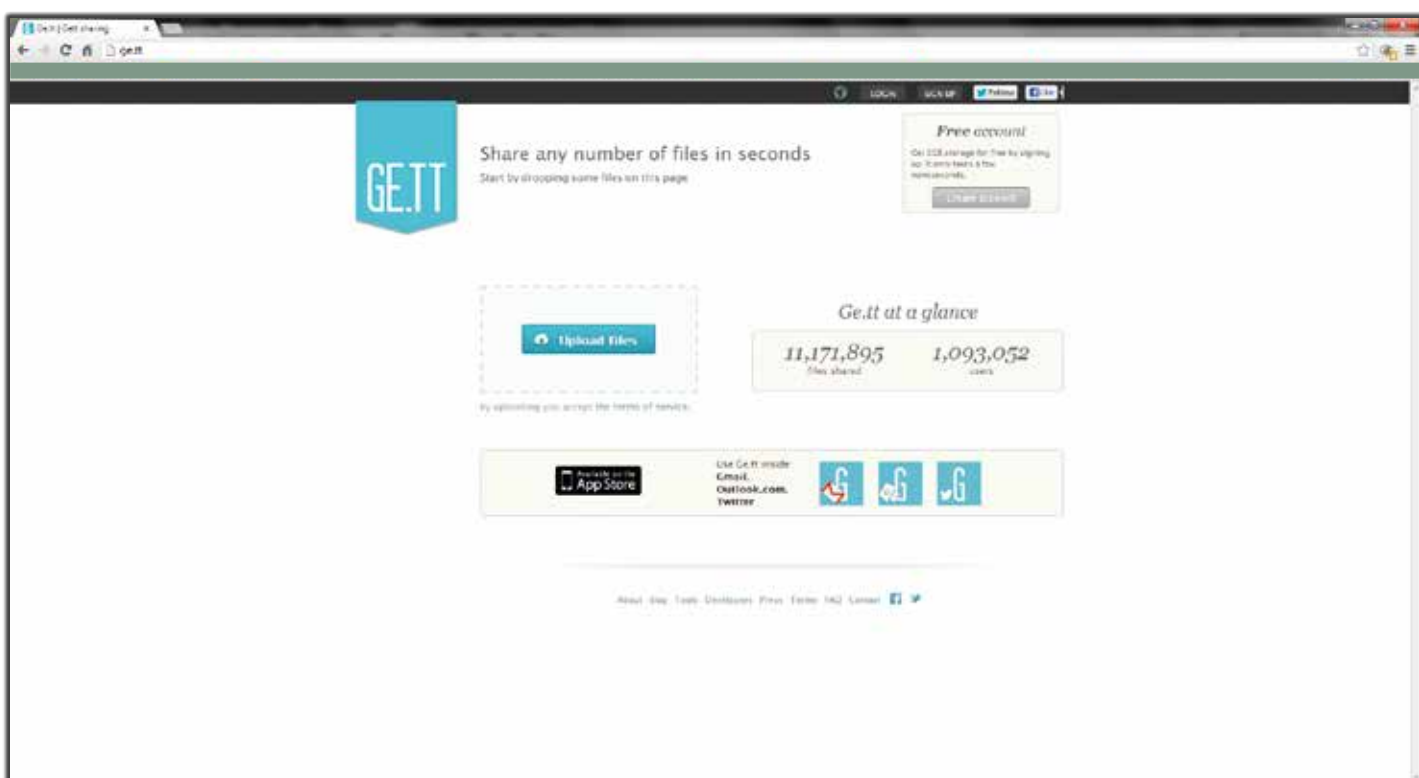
Ge.tt | Get sharing
ge.tt

LOGIN SIGN UP Follow Like

GE.TT

Share any number of files in seconds
Start by dropping some files on this page

Free account
Get 2GB storage for free by signing up. It only takes a few more seconds.
Create account

Upload files

By uploading you accept the terms of service.

Ge.tt at a glance
11,171,895
files shared
1,093,052
users

Available on the App Store

Use Ge.tt inside
Gmail,
Outlook.com,
Twitter

About Blog Tools Developers Press Terms FAQ Contact